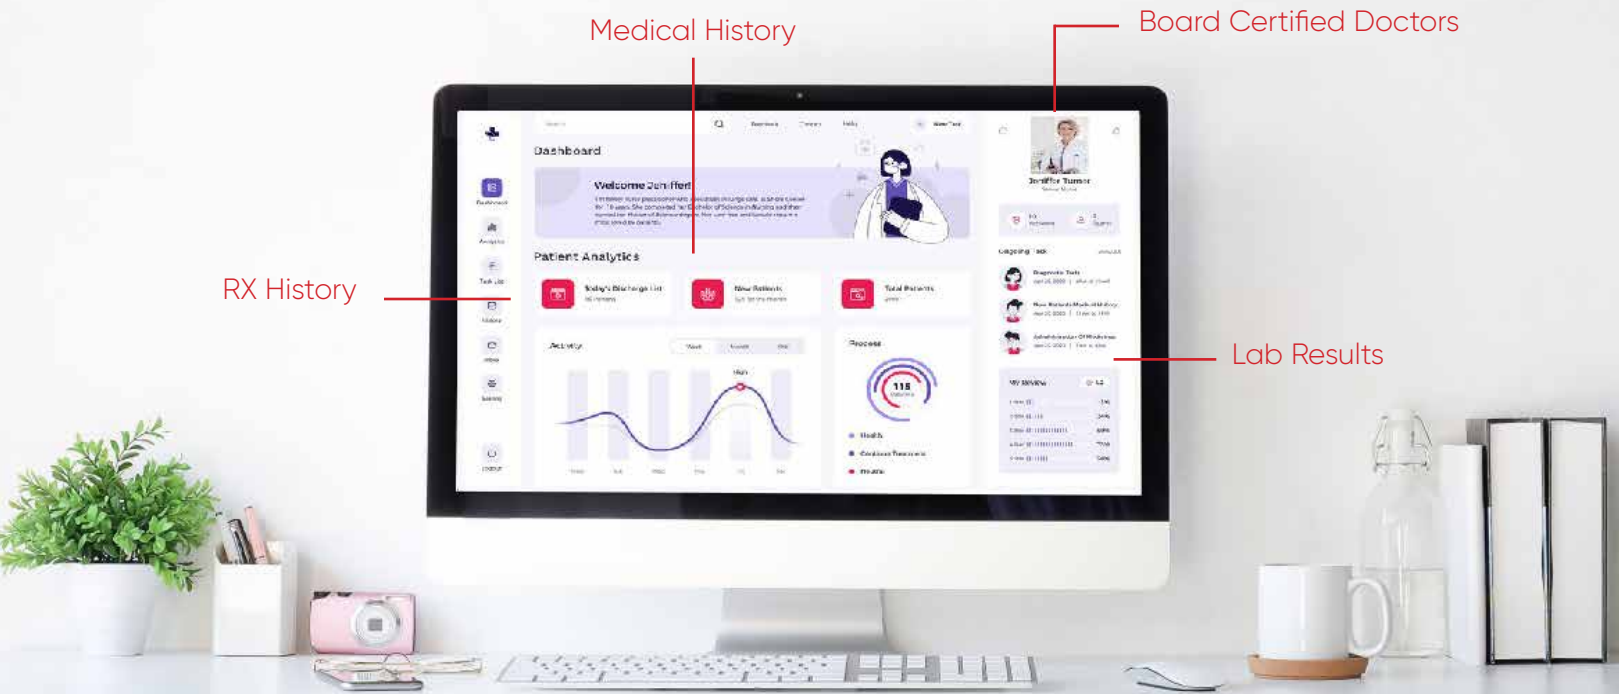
Medical History

Board Certified Doctors

RX History

Lab Results

Dashboard

Welcome Jeniffer!

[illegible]

Patient Analytics

Today's Discharge List

New Patients

Total Patients

Activity

Week

Month

Year

High

Process

115

Health

Diabetes

Jeniffer Turner

Ongoing Task

Diagnostic Tests

New Patients Medical History

Administration Of Medicines

My Review

Dashboard

Analytics

Task List

History

Inbox

Setting

Logout